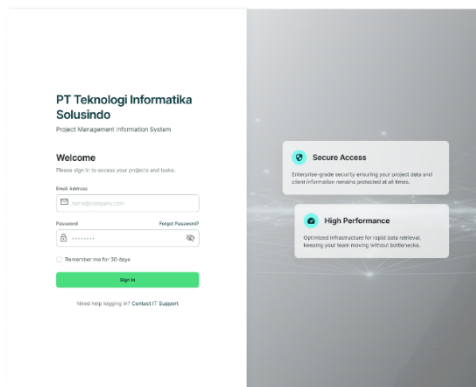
PT Teknologi Informatika Solusindo

Project Management Information System

Welcome

Please sign in to access your projects and tasks.

Email Address

name@company.com

Password

Forgot Password?

••••••••

Remember me for 30 days

Sign In

Need help logging in? Contact IT Support

Secure Access

Enterprise-grade security ensuring your project data and client information remains protected at all times.

High Performance

Optimized infrastructure for rapid data retrieval, keeping your team moving without bottlenecks.